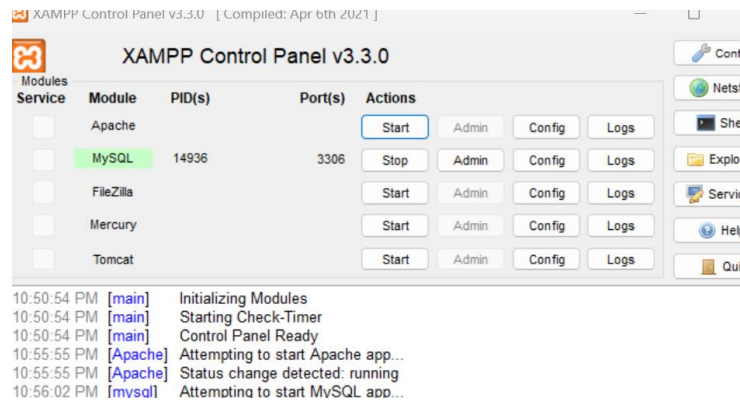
XAMPP Control Panel v3.3.0 [ Compiled: Apr 6th 2021 ]

XAMPP Control Panel v3.3.0

Modules

| Service | Module | PID(s) | Port(s) | Actions | | | |
|---|---|---|---|---|---|---|---|
| | Apache | | | Start | Admin | Config | Logs |
| | MySQL | 14936 | 3306 | Stop | Admin | Config | Logs |
| | FileZilla | | | Start | Admin | Config | Logs |
| | Mercury | | | Start | Admin | Config | Logs |
| | Tomcat | | | Start | Admin | Config | Logs |

Conf
Netst
She
Explo
Servi
Hel
Qui

10:50:54 PM [main] Initializing Modules
10:50:54 PM [main] Starting Check-Timer
10:50:54 PM [main] Control Panel Ready
10:55:55 PM [Apache] Attempting to start Apache app...
10:55:55 PM [Apache] Status change detected: running
10:56:02 PM [mysql] Attempting to start MySQL app...